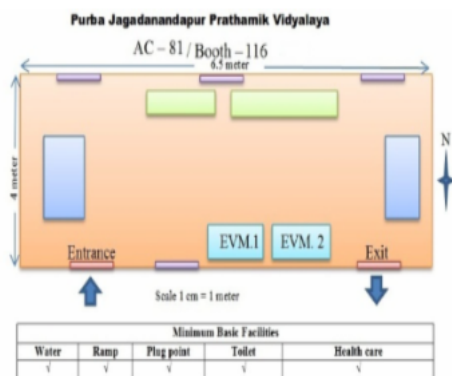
Purba Jagadanandapur Prathamik Vidyalaya

AC – 81 / Booth – 116

6.5 meter

4 meter

N

EVM.1

EVM. 2

Entrance

Exit

Scale 1 cm = 1 meter

| Minimum Basic Facilities | | | | |
|---|---|---|---|---|
| Water | Ramp | Plug point | Toilet | Health care |
| √ | √ | √ | √ | √ |